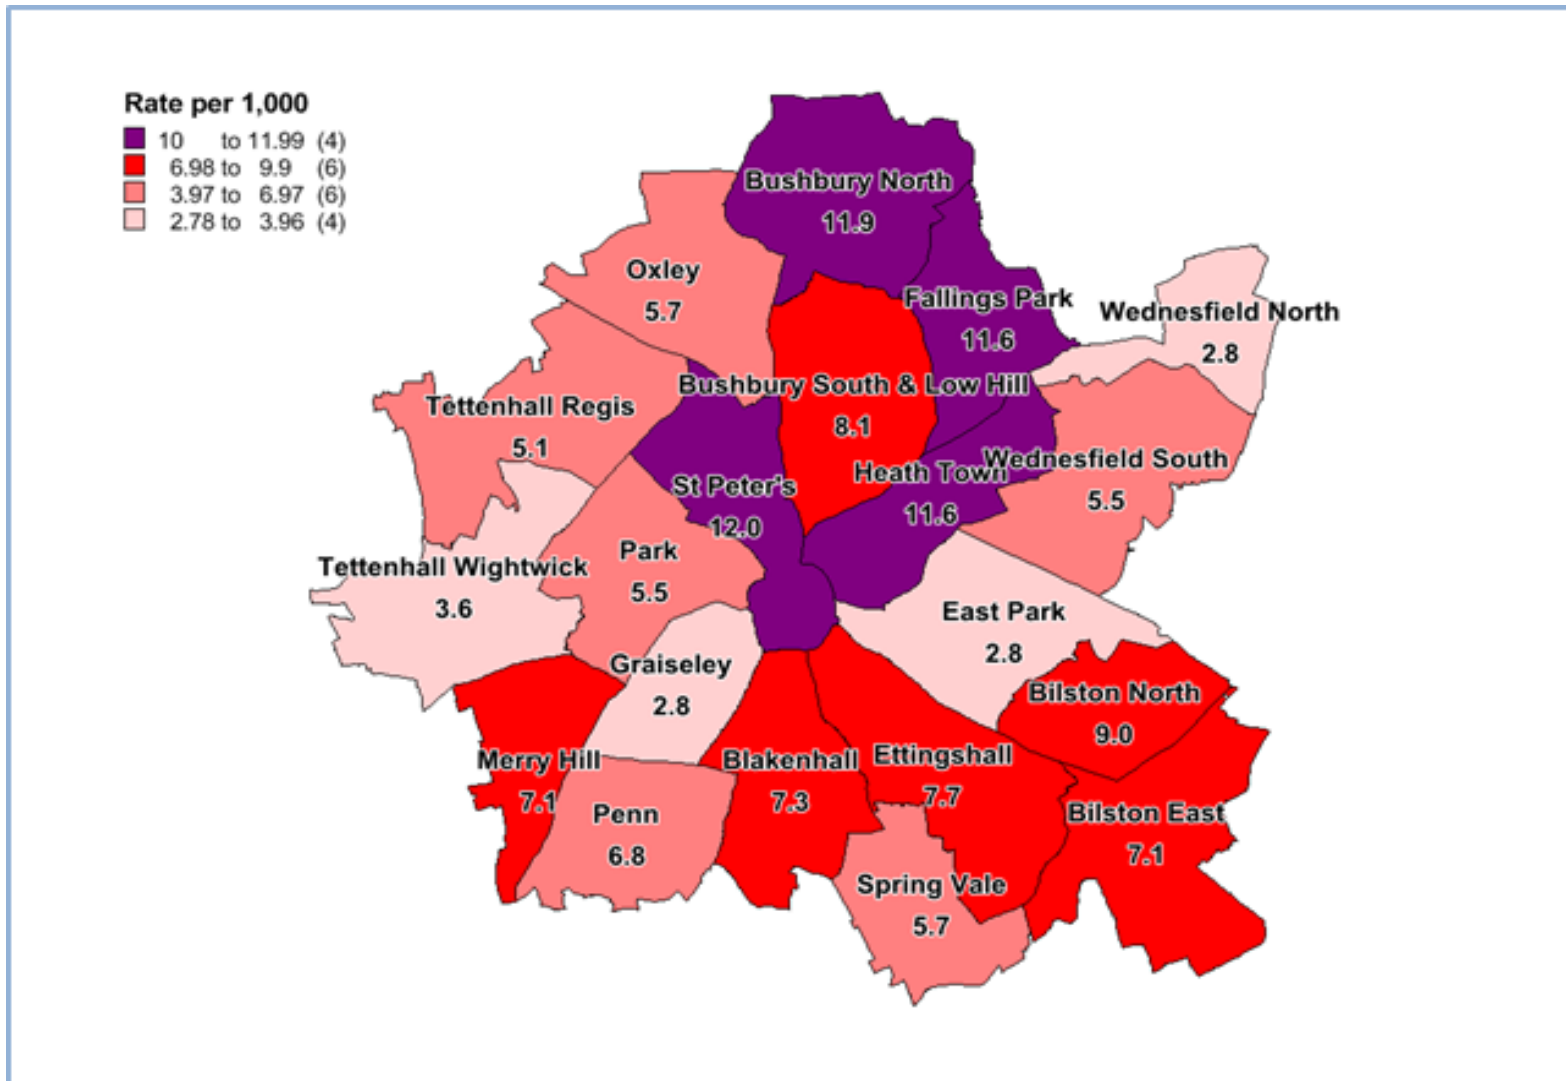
Rate per 1,000
10 to 11.99 (4)
6.98 to 9.9 (6)
3.97 to 6.97 (6)
2.78 to 3.96 (4)

Bushbury North
11.9

Oxley
5.7

Fallings Park
11.6

Wednesfield North
2.8

Bushbury South & Low Hill
8.1

Tettenhall Regis
5.1

St Peter's
12.0

Heath Town
11.6

Wednesfield South
5.5

Park
5.5

Tettenhall Wightwick
3.6

East Park
2.8

Graiseley
2.8

Bilston North
9.0

Merry Hill
7.1

Blakenhall
7.3

Ettingshall
7.7

Penn
6.8

Bilston East
7.1

Spring Vale
5.7